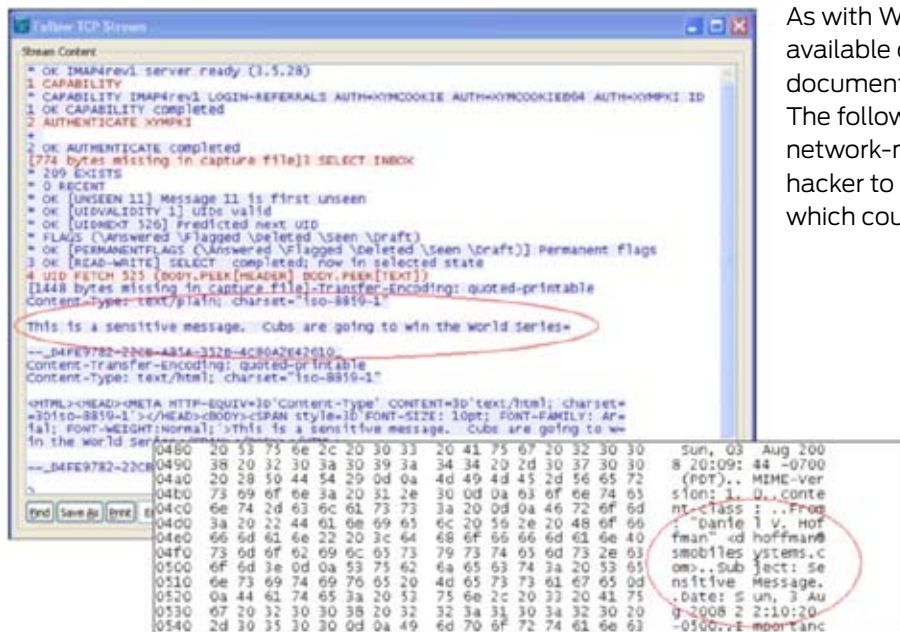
Follow TCP Stream

Stream Content

* OK IMAP4rev1 server ready (3.5.28)
1 CAPABILITY
* CAPABILITY IMAP4rev1 LOGIN-REFERRALS AUTH=XYMCOOKIE AUTH=XYMCOOKIEB64 AUTH=XYMPKI ID
1 OK CAPABILITY completed
2 AUTHENTICATE XYMPKI
+
2 OK AUTHENTICATE completed
[774 bytes missing in capture file]3 SELECT INBOX
* 209 EXISTS
* 0 RECENT
* OK [UNSEEN 11] Message 11 is first unseen
* OK [UIDVALIDITY 1] UIDs valid
* OK [UIDNEXT 526] Predicted next UID
* FLAGS (\Answered \Flagged \Deleted \Seen \Draft)
* OK [PERMANENTFLAGS (\Answered \Flagged \Deleted \Seen \Draft)] Permanent flags
3 OK [READ-WRITE] SELECT completed; now in selected state
4 UID FETCH 525 (BODY.PEEK[HEADER] BODY.PEEK[TEXT])
[1448 bytes missing in capture file]-Transfer-Encoding: quoted-printable
Content-Type: text/plain; charset="iso-8859-1"

This is a sensitive message. Cubs are going to win the World Series=

--_D4FE9782-22C8-A81A-352B-4C80A2E42610_
Content-Transfer-Encoding: quoted-printable
Content-Type: text/html; charset="iso-8859-1"

<HTML><HEAD><META HTTP-EQUIV=3D'Content-Type' CONTENT=3D'text/html; charset=
=3Diso-8859-1'></HEAD><BODY><SPAN style=3D'FONT-SIZE: 10pt; FONT-FAMILY: Ar=
ial; FONT-WEIGHT:Normal;'>This is a sensitive message. Cubs are going to w=
in the World Ser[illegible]

--_D4FE9782-22C8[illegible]

Find Save As Print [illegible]

| | | |
|---|---|---|
| 0480 | 20 53 75 6e 2c 20 30 33 20 41 75 67 20 32 30 30 | Sun, 03 Aug 200 |
| 0490 | 38 20 32 30 3a 30 39 3a 34 34 20 2d 30 37 30 30 | 8 20:09: 44 -0700 |
| 04a0 | 20 28 50 44 54 29 0d 0a 4d 49 4d 45 2d 56 65 72 | (PDT).. MIME-Ver |
| 04b0 | 73 69 6f 6e 3a 20 31 2e 30 0d 0a 63 6f 6e 74 65 | sion: 1. 0..conte |
| 04c0 | 6e 74 2d 63 6c 61 73 73 3a 20 0d 0a 46 72 6f 6d | nt-class : ..From |
| 04d0 | 3a 20 22 44 61 6e 69 65 6c 20 56 2e 20 48 6f 66 | : "Danie l V. Hof |
| 04e0 | 66 6d 61 6e 22 20 3c 64 68 6f 66 66 6d 61 6e 40 | fman" <d hoffman@ |
| 04f0 | 73 6d 6f 62 69 6c 65 73 79 73 74 65 6d 73 2e 63 | smobiles ystems.c |
| 0500 | 6f 6d 3e 0d 0a 53 75 62 6a 65 63 74 3a 20 53 65 | om>..Sub ject: Se |
| 0510 | 6e 73 69 74 69 76 65 20 4d 65 73 73 61 67 65 0d | nsitive Message. |
| 0520 | 0a 44 61 74 65 3a 20 53 75 6e 2c 20 33 20 41 75 | .Date: S un, 3 Au |
| 0530 | 67 20 32 30 30 38 20 32 32 3a 31 30 3a 32 30 20 | g 2008 2 2:10:20 |
| 0540 | 2d 30 35 30 30 0d 0a 49 6d 70 6f 72 74 61 6e 63 | -0500..I mportanc |

As with W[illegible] available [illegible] document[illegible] The follow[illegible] network-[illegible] hacker to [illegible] which cou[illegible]